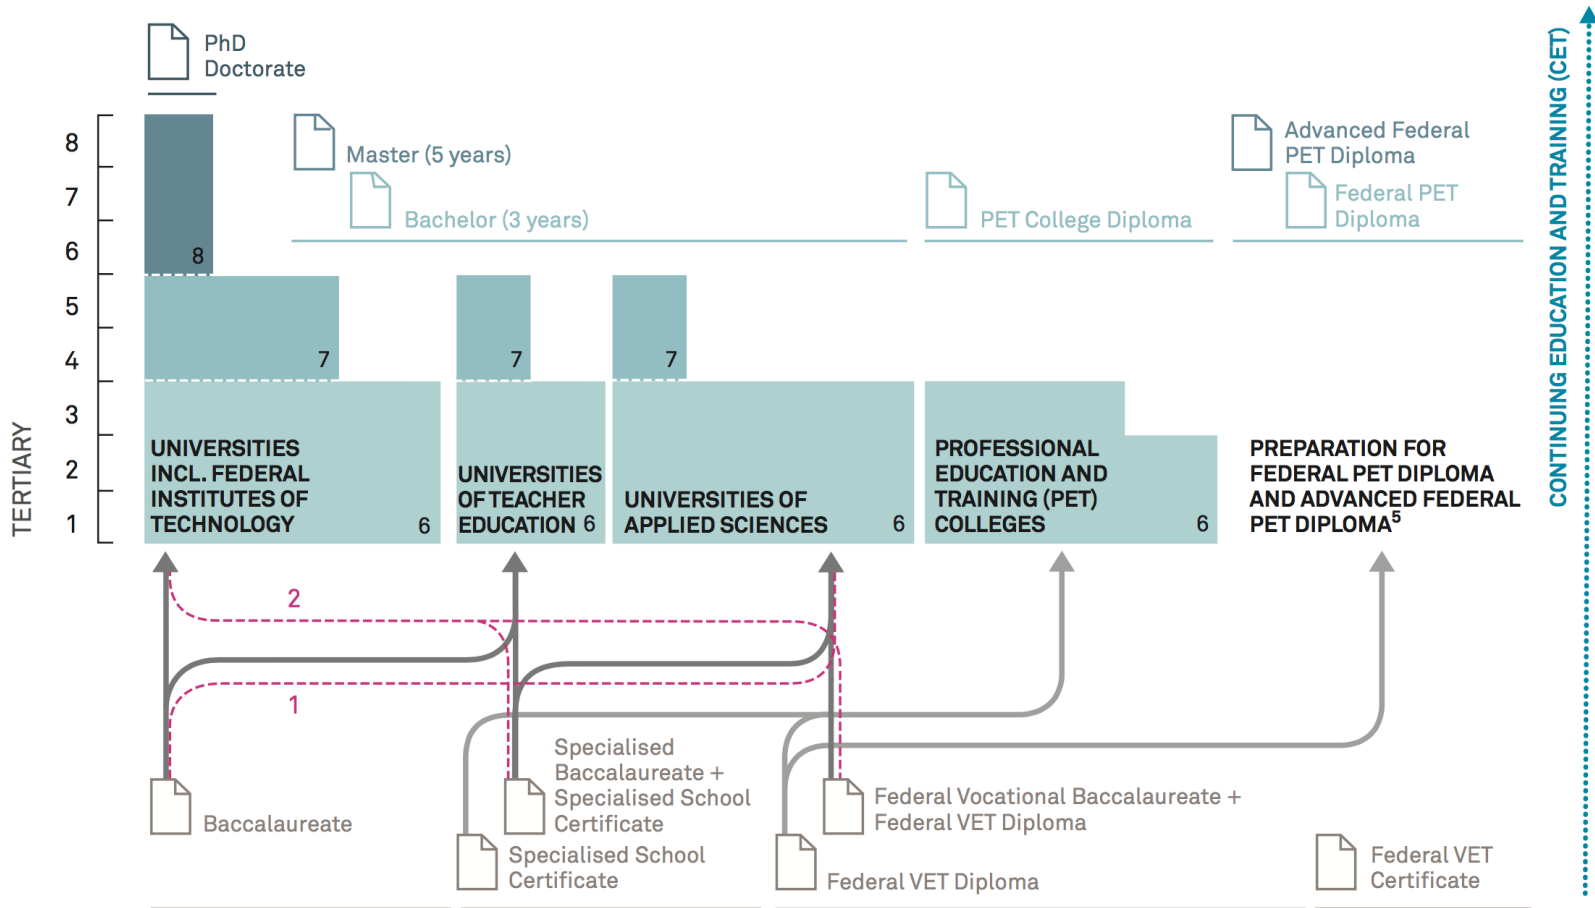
PhD
Doctorate

Master (5 years)

Bachelor (3 years)

PET College Diploma

Advanced Federal PET Diploma

Federal PET Diploma

CONTINUING EDUCATION AND TRAINING (CET)

TERTIARY

8
7
6
5
4
3
2
1

8

7

7

7

UNIVERSITIES INCL. FEDERAL INSTITUTES OF TECHNOLOGY 6

UNIVERSITIES OF TEACHER EDUCATION 6

UNIVERSITIES OF APPLIED SCIENCES 6

PROFESSIONAL EDUCATION AND TRAINING (PET) COLLEGES 6

PREPARATION FOR FEDERAL PET DIPLOMA AND ADVANCED FEDERAL PET DIPLOMA$^5$

2

1

Baccalaureate

Specialised Baccalaureate + Specialised School Certificate

Specialised School Certificate

Federal Vocational Baccalaureate + Federal VET Diploma

Federal VET Diploma

Federal VET Certificate